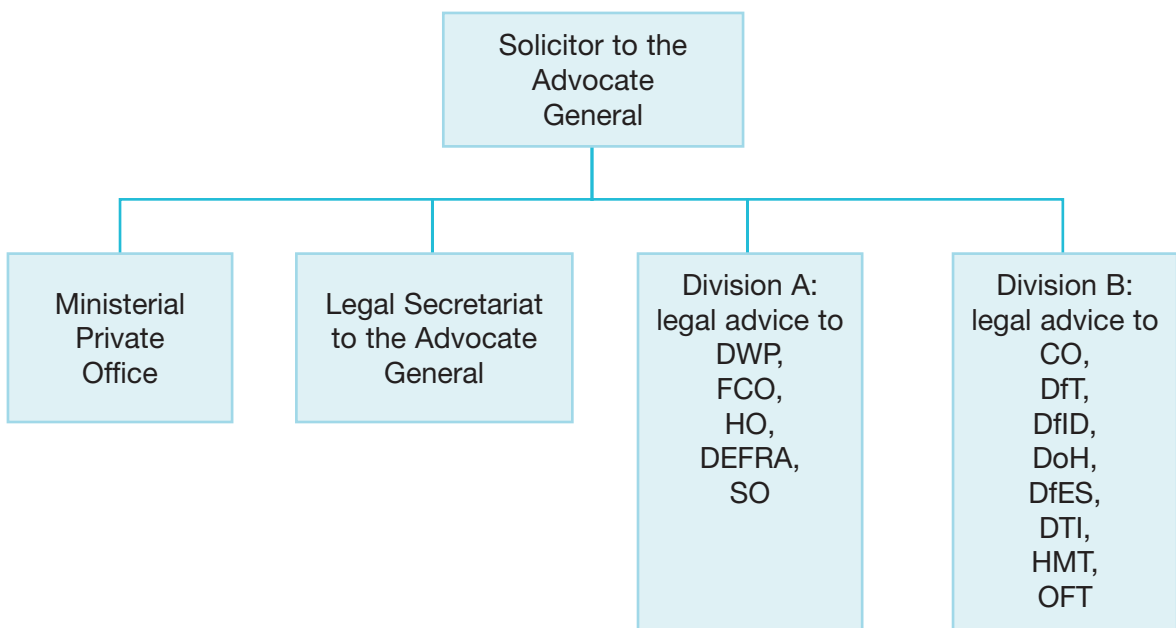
Solicitor to the Advocate General

Ministerial Private Office

Legal Secretariat to the Advocate General

Division A: legal advice to DWP, FCO, HO, DEFRA, SO

Division B: legal advice to CO, DfT, DfID, DoH, DfES, DTI, HMT, OFT